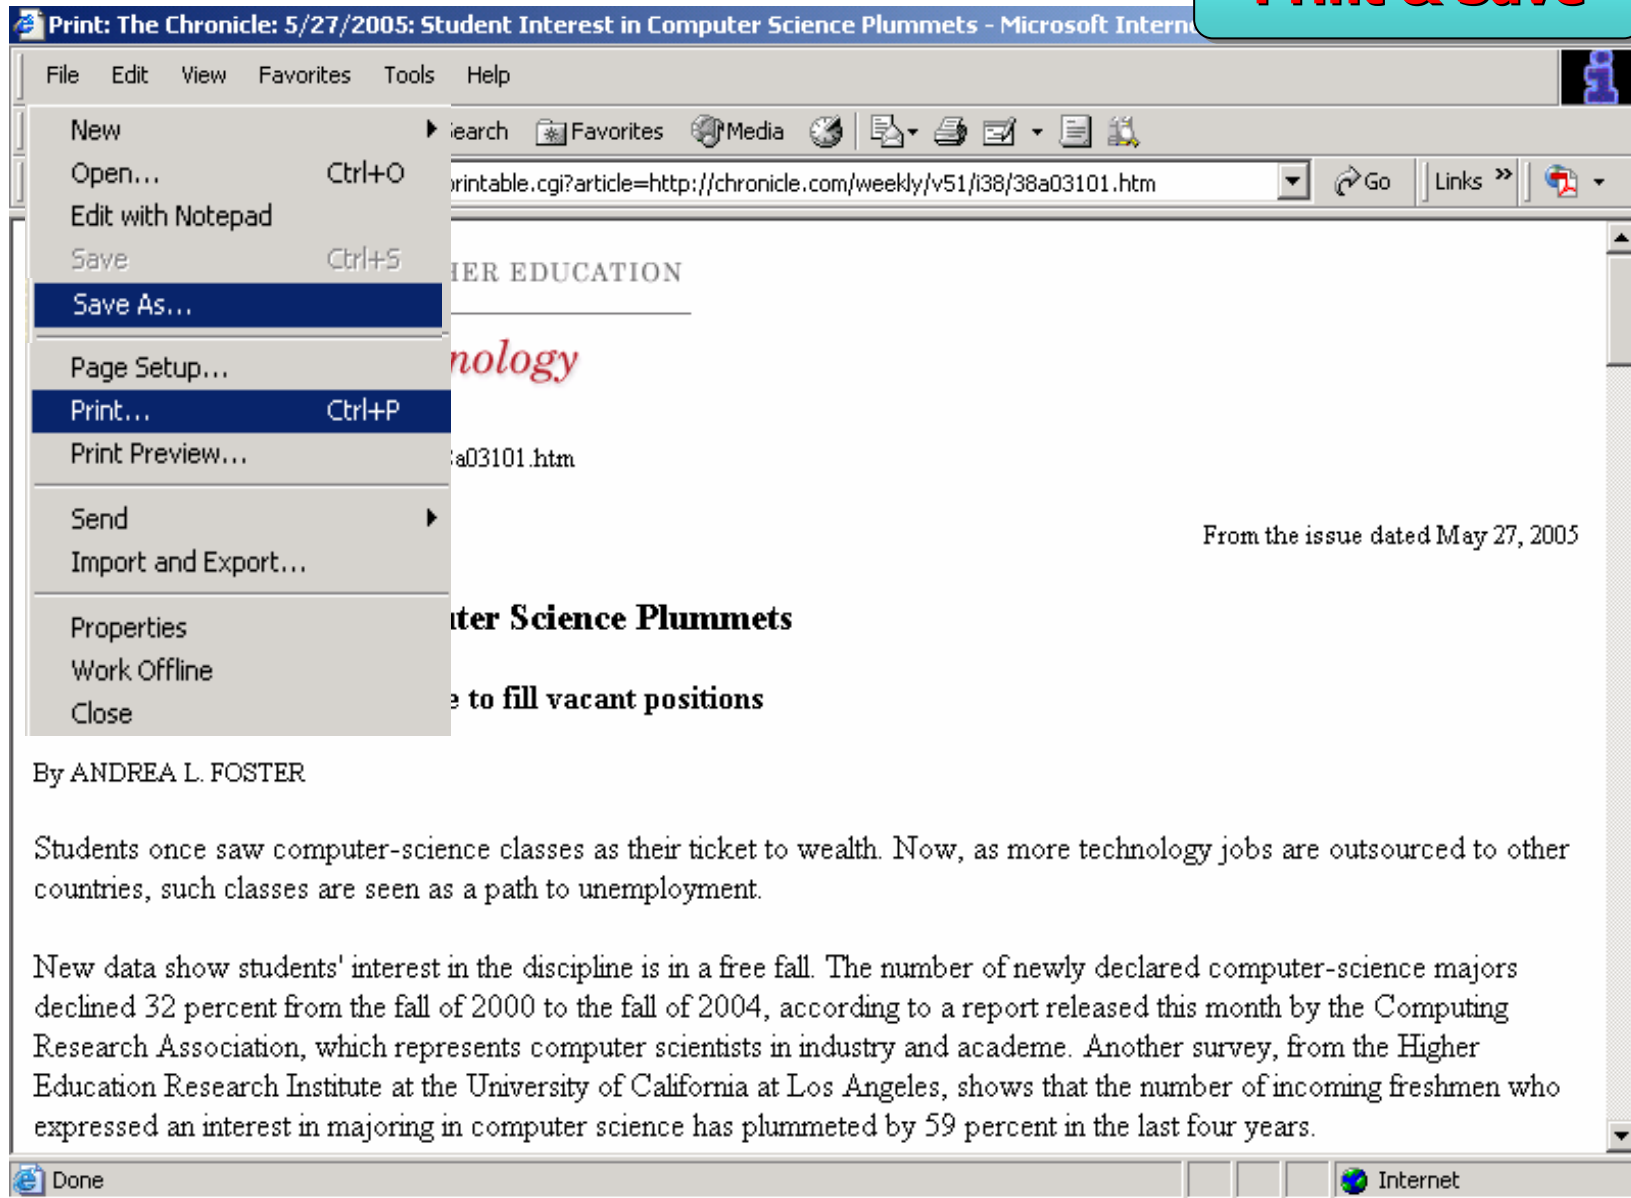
Print: The Chronicle: 5/27/2005: Student Interest in Computer Science Plummets - Microsoft Intern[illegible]

Print & Save

File Edit View Favorites Tools Help

New
Open... Ctrl+O
Edit with Notepad
Save Ctrl+S
Save As...
Page Setup...
Print... Ctrl+P
Print Preview...
Send
Import and Export...
Properties
Work Offline
Close

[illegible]earch Favorites Media

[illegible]rintable.cgi?article=http://chronicle.com/weekly/v51/i38/38a03101.htm Go Links »

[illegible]HER EDUCATION

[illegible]nology

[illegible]a03101.htm

From the issue dated May 27, 2005

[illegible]ter Science Plummets

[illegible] to fill vacant positions

By ANDREA L. FOSTER

Students once saw computer-science classes as their ticket to wealth. Now, as more technology jobs are outsourced to other countries, such classes are seen as a path to unemployment.

New data show students' interest in the discipline is in a free fall. The number of newly declared computer-science majors declined 32 percent from the fall of 2000 to the fall of 2004, according to a report released this month by the Computing Research Association, which represents computer scientists in industry and academe. Another survey, from the Higher Education Research Institute at the University of California at Los Angeles, shows that the number of incoming freshmen who expressed an interest in majoring in computer science has plummeted by 59 percent in the last four years.

Done Internet